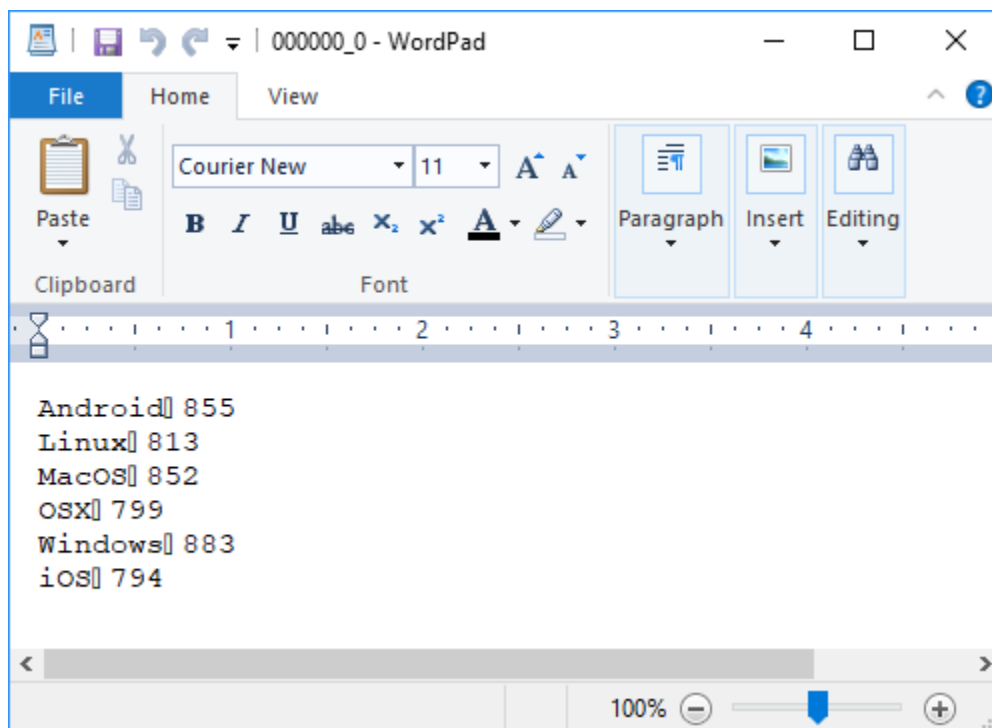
000000_0 - WordPad

File Home View

Paste
Clipboard

Courier New 11
B I U abc $X_2$ $X^2$ A
Font

Paragraph
Insert
Editing

1 2 3 4

Android▯ 855
Linux▯ 813
MacOS▯ 852
OSX▯ 799
Windows▯ 883
iOS▯ 794

100%